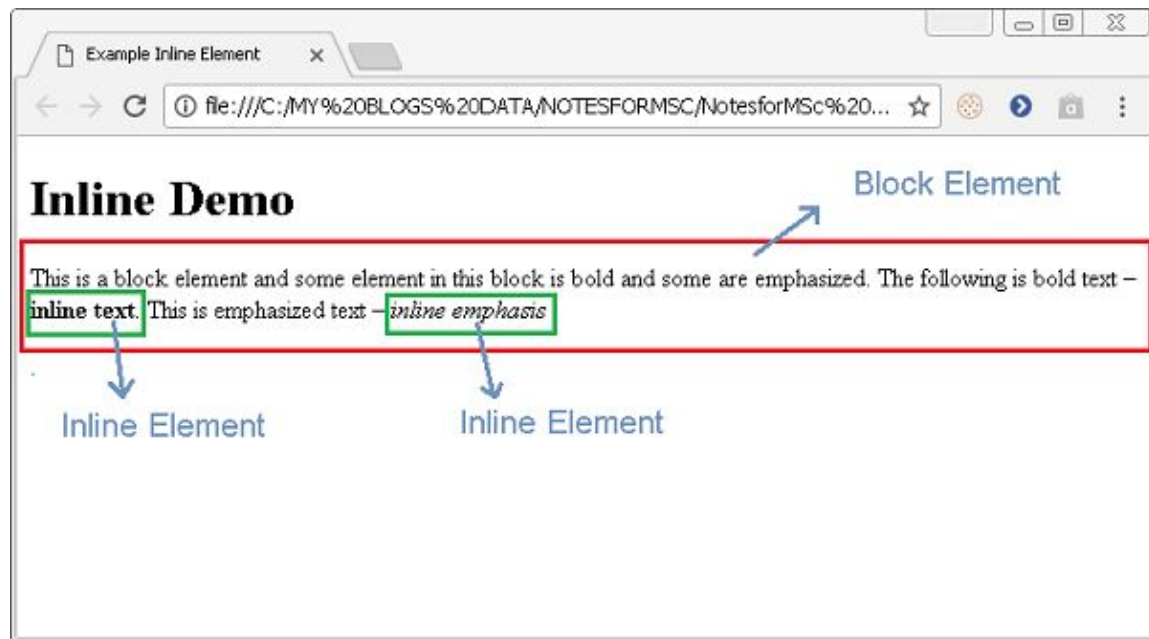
Example Inline Element ×

file:///C:/MY%20BLOGS%20DATA/NOTESFORMSC/NotesforMSc%20...

Inline Demo

Block Element

This is a block element and some element in this block is bold and some are emphasized. The following is bold text – **inline text**. This is emphasized text – *inline emphasis*

Inline Element

Inline Element